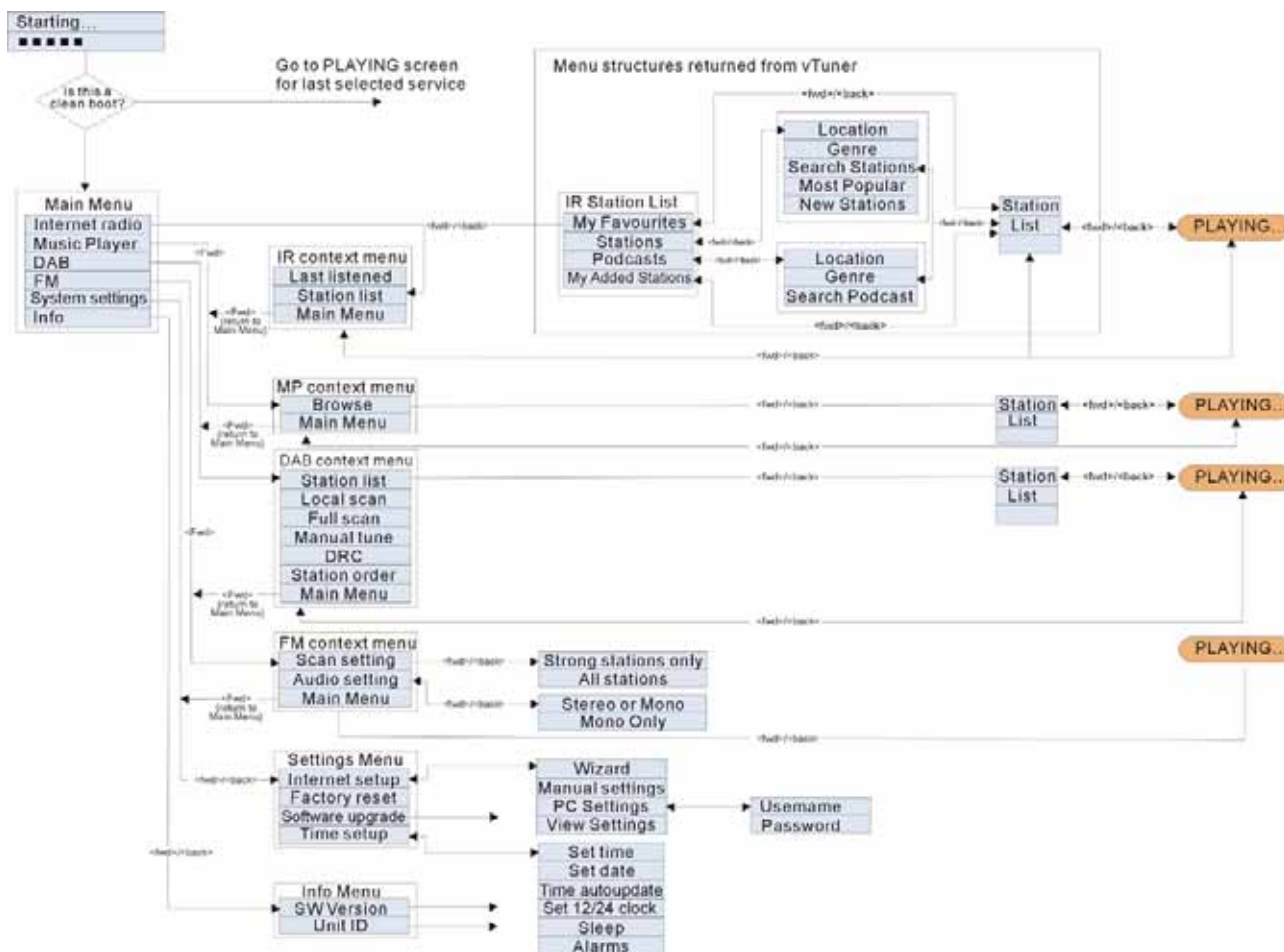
Starting...
■■■■■

Is this a clean boot?

Go to PLAYING screen for last selected service

Menu structures returned from vTuner

Main Menu
Internet radio
Music Player
DAB
FM
System settings
Info

<fwd>/<back>

IR Station List
My Favourites
Stations
Podcasts
My Added Stations

<fwd>/<back>

Location
Genre
Search Stations
Most Popular
New Stations

<fwd>/<back>

Location
Genre
Search Podcast

<fwd>/<back>

Station
List

<fwd>/<back>

PLAYING...

<fwd>

IR context menu
Last listened
Station list
Main Menu

<Fwd> (return to Main Menu)

<fwd>/<back>

MP context menu
Browse
Main Menu

<Fwd> (return to Main Menu)

<fwd>/<back>

Station
List

<fwd>/<back>

PLAYING...

<fwd>/<back>

DAB context menu
Station list
Local scan
Full scan
Manual tune
DRC
Station order
Main Menu

<Fwd>

<Fwd> (return to Main Menu)

<fwd>/<back>

Station
List

<fwd>/<back>

PLAYING...

<fwd>/<back>

FM context menu
Scan setting
Audio setting
Main Menu

<Fwd> (return to Main Menu)

<fwd>/<back>

Strong stations only
All stations

<fwd>/<back>

Stereo or Mono
Mono Only

PLAYING...

<fwd>/<back>

Settings Menu
Internet setup
Factory reset
Software upgrade
Time setup

<fwd>/<back>

Wizard
Manual settings
PC Settings
View Settings

Usemame
Password

Set time
Set date
Time autoupdate
Set 12/24 clock
Sleep
Alarms

<fwd>/<back>

Info Menu
SW Version
Unit ID